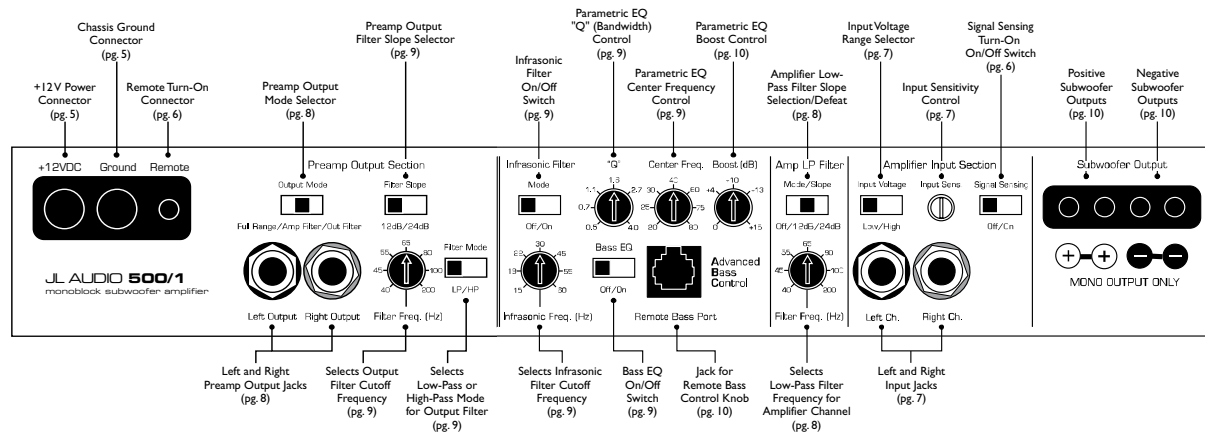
+12V Power Connector (pg. 5)

Chassis Ground Connector (pg. 5)

Remote Turn-On Connector (pg. 6)

Preamp Output Mode Selector (pg. 8)

Preamp Output Filter Slope Selector (pg. 9)

Infrasonic Filter On/Off Switch (pg. 9)

Parametric EQ "Q" (Bandwidth) Control (pg. 9)

Parametric EQ Center Frequency Control (pg. 9)

Parametric EQ Boost Control (pg. 10)

Amplifier Low-Pass Filter Slope Selection/Defeat (pg. 8)

Input Voltage Range Selector (pg. 7)

Input Sensitivity Control (pg. 7)

Signal Sensing Turn-On On/Off Switch (pg. 6)

Positive Subwoofer Outputs (pg. 10)

Negative Subwoofer Outputs (pg. 10)

+12VDC Ground Remote

JL AUDIO 500/1
monoblock subwoofer amplifier

Preamp Output Section
Output Mode
Full Range/Amp Filter/Out Filter
Filter Slope
12dB/24dB
Filter Mode
LP/HP
40 45 55 65 80 100 200
Left Output Right Output Filter Freq. (Hz)

Infrasonic Filter
Mode
Off/On
"Q"
0.5 0.7 1.1 1.6 2.7 4.0
Center Freq.
20 25 30 40 50 75 80
Boost (dB)
0 +4 -10 -13 +15
Bass EQ
Off/On
15 19 23 30 45 55 30
Infrasonic Freq. (Hz)
Advanced Bass Control
Remote Bass Port

Amp LP Filter
Mode/Slope
Off/12dB/24dB
40 45 55 65 80 100 200
Filter Freq. (Hz)

Amplifier Input Section
Input Voltage
Low/High
Input Sens
Signal Sensing
Off/On
Left Ch. Right Ch.

Subwoofer Output
+ + − −
MONO OUTPUT ONLY

Left and Right Preamp Output Jacks (pg. 8)

Selects Output Filter Cutoff Frequency (pg. 9)

Selects Low-Pass or High-Pass Mode for Output Filter (pg. 9)

Selects Infrasonic Filter Cutoff Frequency (pg. 9)

Bass EQ On/Off Switch (pg. 9)

Jack for Remote Bass Control Knob (pg. 10)

Selects Low-Pass Filter Frequency for Amplifier Channel (pg. 8)

Left and Right Input Jacks (pg. 7)